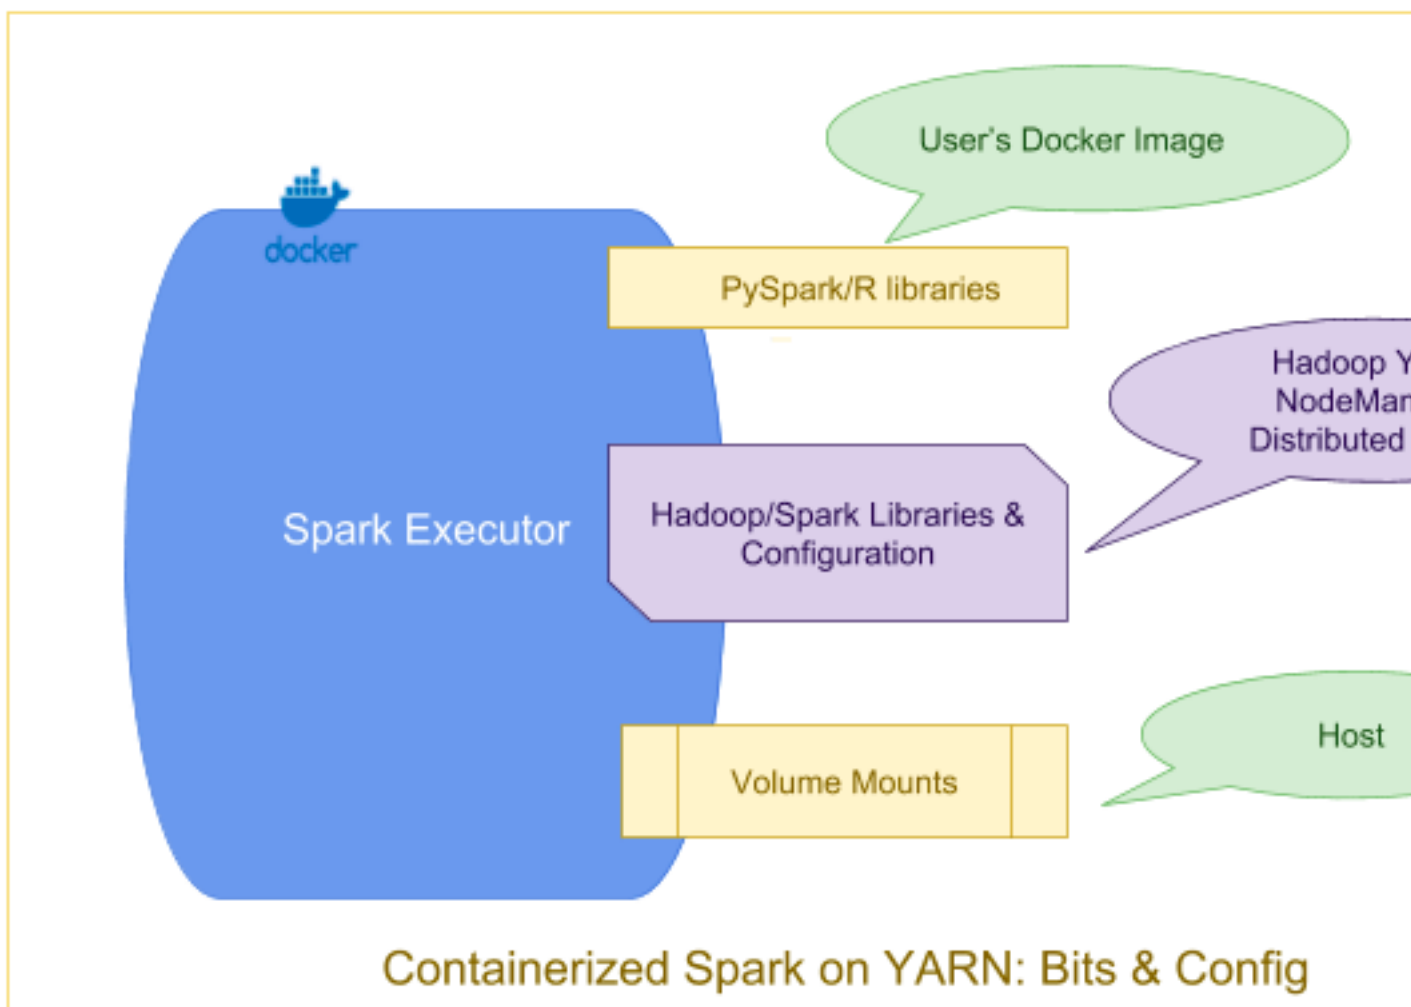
User's Docker Image

docker

PySpark/R libraries

Hadoop Y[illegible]
NodeMan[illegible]
Distributed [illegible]

Spark Executor

Hadoop/Spark Libraries & Configuration

Host

Volume Mounts

Containerized Spark on YARN: Bits & Config